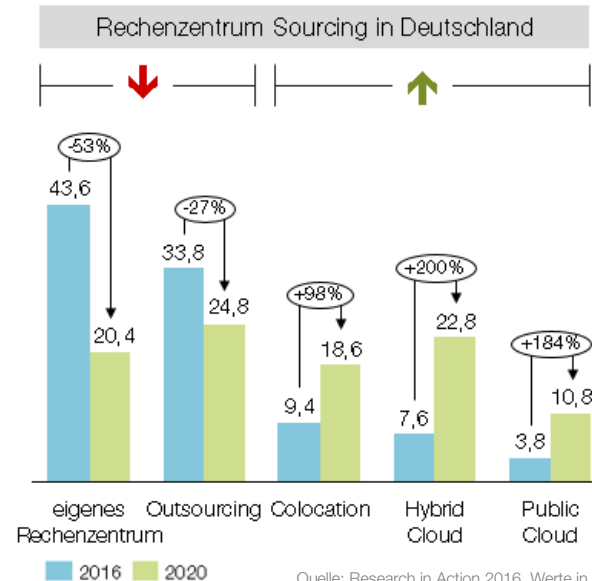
Rechenzentrum Sourcing in Deutschland

-53%

43,6

20,4

-27%

33,8

24,8

+98%

9,4

18,6

+200%

7,6

22,8

+184%

3,8

10,8

eigenes Rechenzentrum

Outsourcing

Colocation

Hybrid Cloud

Public Cloud

2016

2020

Quelle: Research in Action 2016, Werte in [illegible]